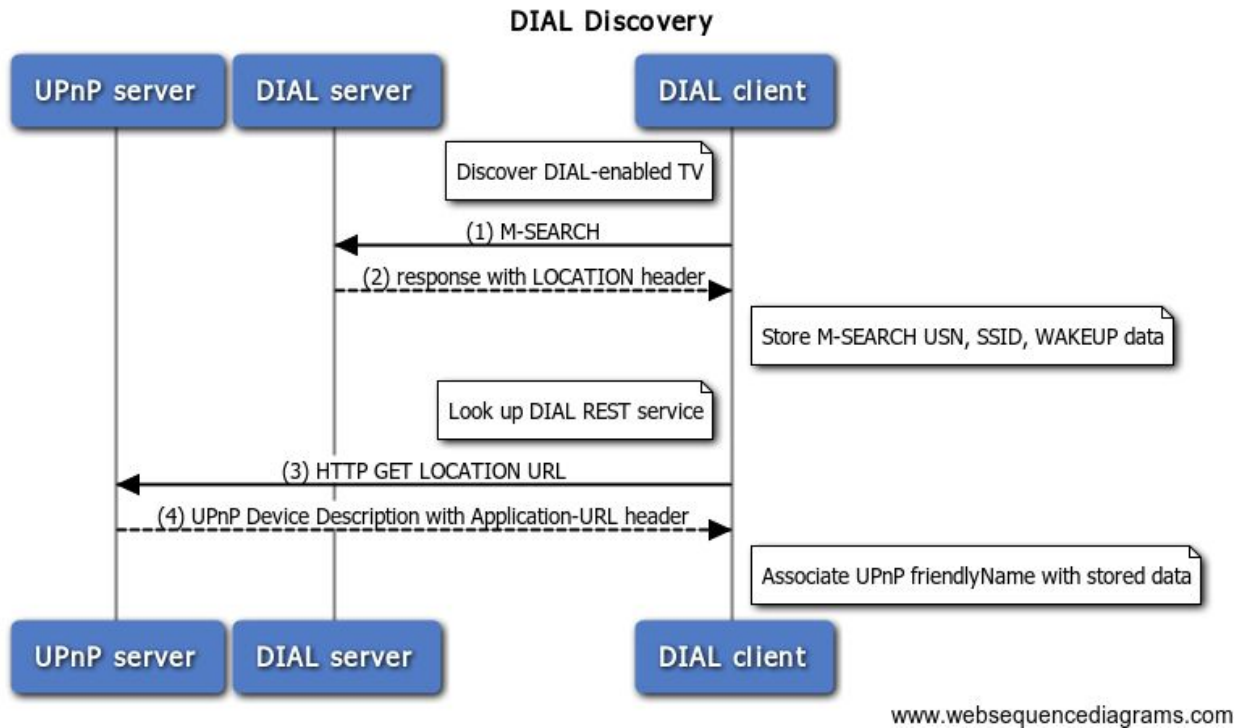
DIAL Discovery

UPnP server

DIAL server

DIAL client

Discover DIAL-enabled TV

(1) M-SEARCH

(2) response with LOCATION header

Store M-SEARCH USN, SSID, WAKEUP data

Look up DIAL REST service

(3) HTTP GET LOCATION URL

(4) UPnP Device Description with Application-URL header

Associate UPnP friendlyName with stored data

UPnP server

DIAL server

DIAL client

www.websequencediagrams.com